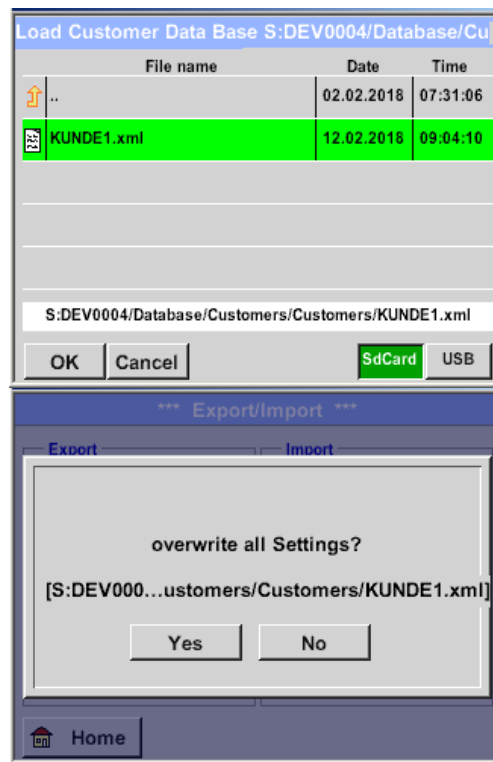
Load Customer Data Base S:DEV0004/Database/Cu

| | File name | Date | Time |
|---|---|---|---|
| | .. | 02.02.2018 | 07:31:06 |
| | KUNDE1.xml | 12.02.2018 | 09:04:10 |

S:DEV0004/Database/Customers/Customers/KUNDE1.xml

OK Cancel SdCard USB

*** Export/Import ***

Export Import

overwrite all Settings?

[S:DEV000...ustomers/Customers/KUNDE1.xml]

Yes No

Home